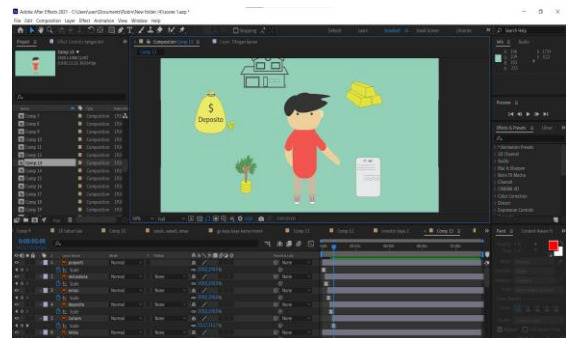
Adobe After Effects 2021 - C:\Users\pat\Documents\Robin\New folder (4)\scene 1.aep *
File Edit Composition Layer Effect Animation View Window Help
Project
Composition Comp 11
Comp 11
$
Deposito
Comp 1
Comp 2
Comp 3
Comp 10
Comp 11
Comp 12
Comp 13
Comp 14
Comp 15
Comp 16
Comp 17
Comp 18
Comp 19
Info
Audio
Preview
Effects & Presets
Animation Presets
Paint
Character
Paragraph
Search Help
0:00:05:00
Normal
None
Scale
Position